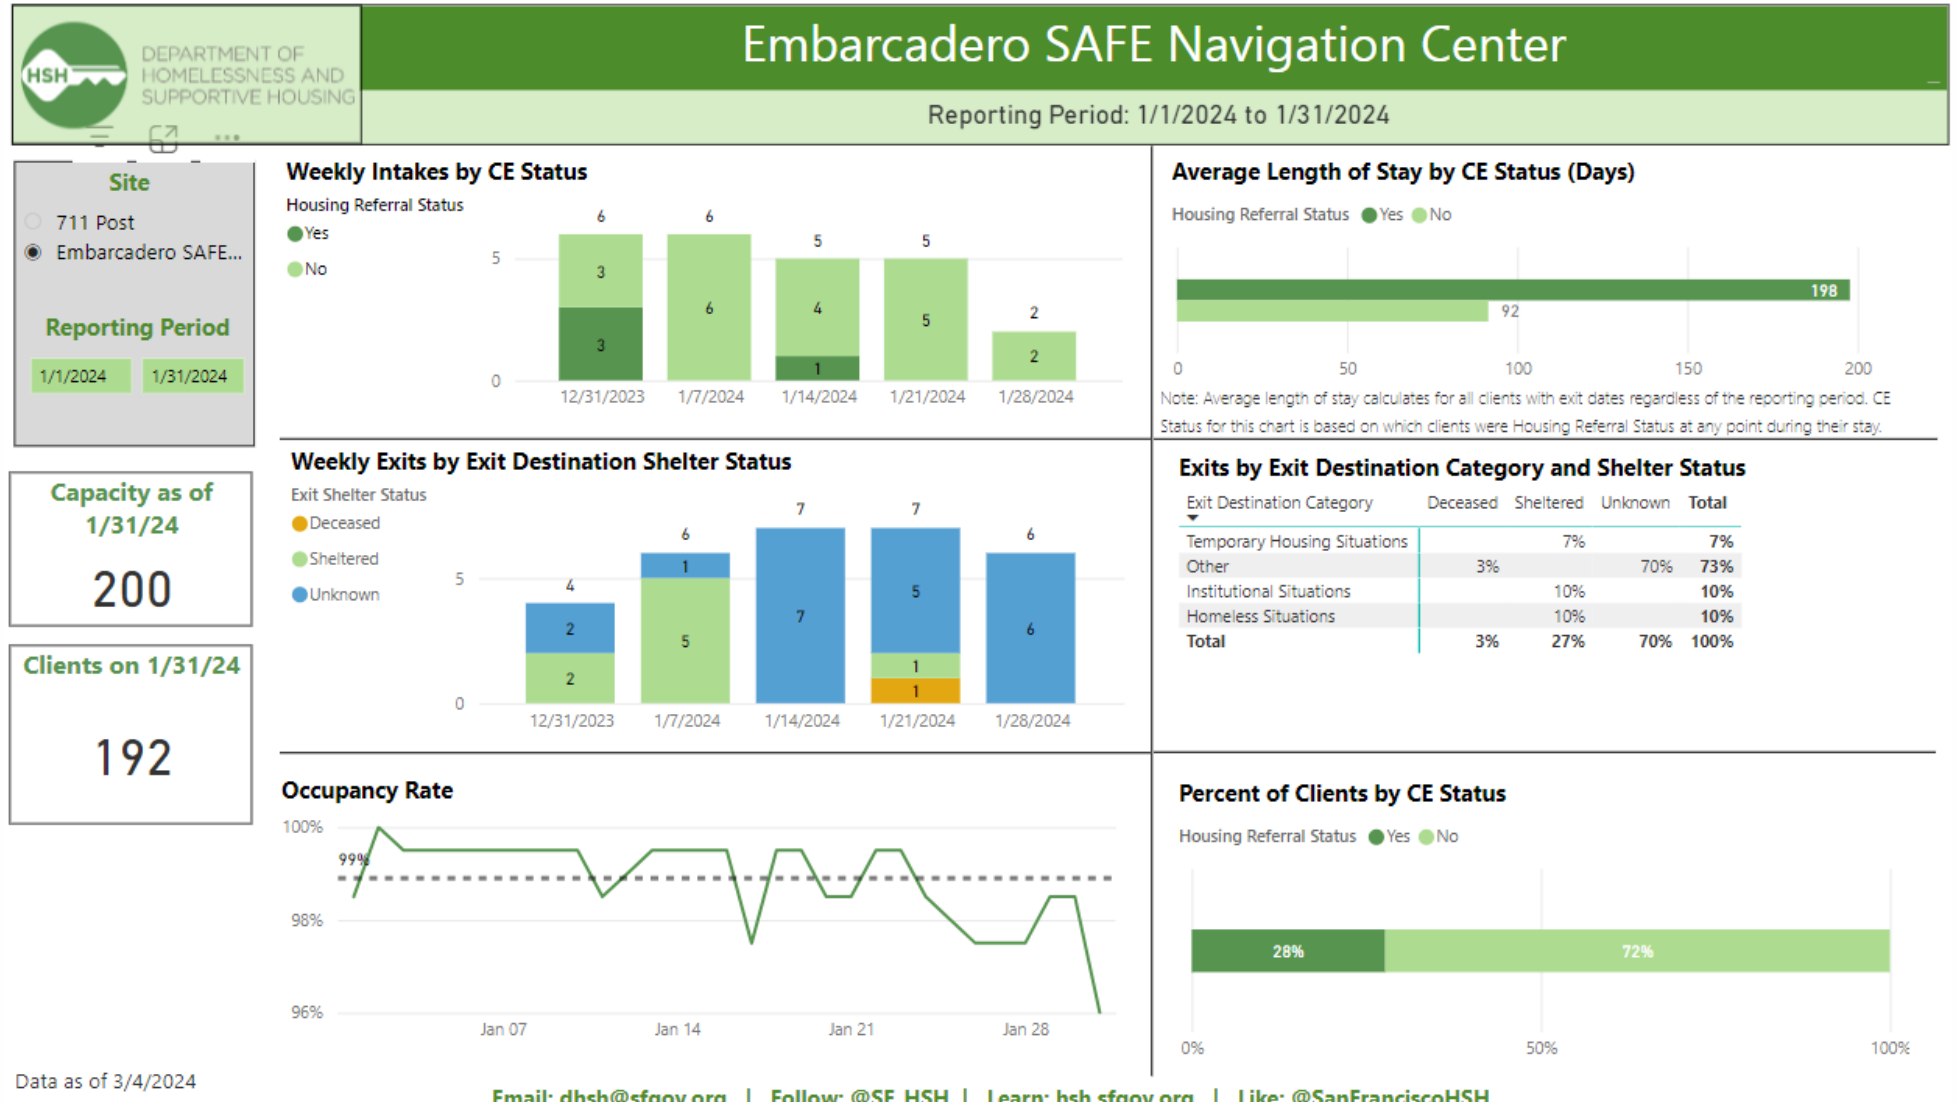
HSH DEPARTMENT OF HOMELESSNESS AND SUPPORTIVE HOUSING

Embarcadero SAFE Navigation Center

Reporting Period: 1/1/2024 to 1/31/2024

Site

711 Post

Embarcadero SAFE...

Reporting Period

1/1/2024 1/31/2024

Capacity as of 1/31/24

200

Clients on 1/31/24

192

Data as of 3/4/2024

Weekly Intakes by CE Status

Housing Referral Status
Yes
No

| Week | Yes | No | Total |
|---|---|---|---|
| 12/31/2023 | 3 | 3 | 6 |
| 1/7/2024 | | 6 | 6 |
| 1/14/2024 | 1 | 4 | 5 |
| 1/21/2024 | | 5 | 5 |
| 1/28/2024 | | 2 | 2 |

Average Length of Stay by CE Status (Days)

Housing Referral Status Yes No

198
92

0 50 100 150 200

Note: Average length of stay calculates for all clients with exit dates regardless of the reporting period. CE Status for this chart is based on which clients were Housing Referral Status at any point during their stay.

Weekly Exits by Exit Destination Shelter Status

Exit Shelter Status
Deceased
Sheltered
Unknown

| Week | Deceased | Sheltered | Unknown | Total |
|---|---|---|---|---|
| 12/31/2023 | | 2 | 2 | 4 |
| 1/7/2024 | | 5 | 1 | 6 |
| 1/14/2024 | | | 7 | 7 |
| 1/21/2024 | 1 | 1 | 5 | 7 |
| 1/28/2024 | | | 6 | 6 |

Exits by Exit Destination Category and Shelter Status

| Exit Destination Category | Deceased | Sheltered | Unknown | Total |
|---|---|---|---|---|
| Temporary Housing Situations | | 7% | | 7% |
| Other | 3% | | 70% | 73% |
| Institutional Situations | | 10% | | 10% |
| Homeless Situations | | 10% | | 10% |
| Total | 3% | 27% | 70% | 100% |

Occupancy Rate

100%
99%
98%
96%
Jan 07 Jan 14 Jan 21 Jan 28

Percent of Clients by CE Status

Housing Referral Status Yes No

28% 72%

0% 50% 100%

Email: dhsh@sfgov.org | Follow: @SF_HSH | Learn: hsh.sfgov.org | Like: @SanFranciscoHSH